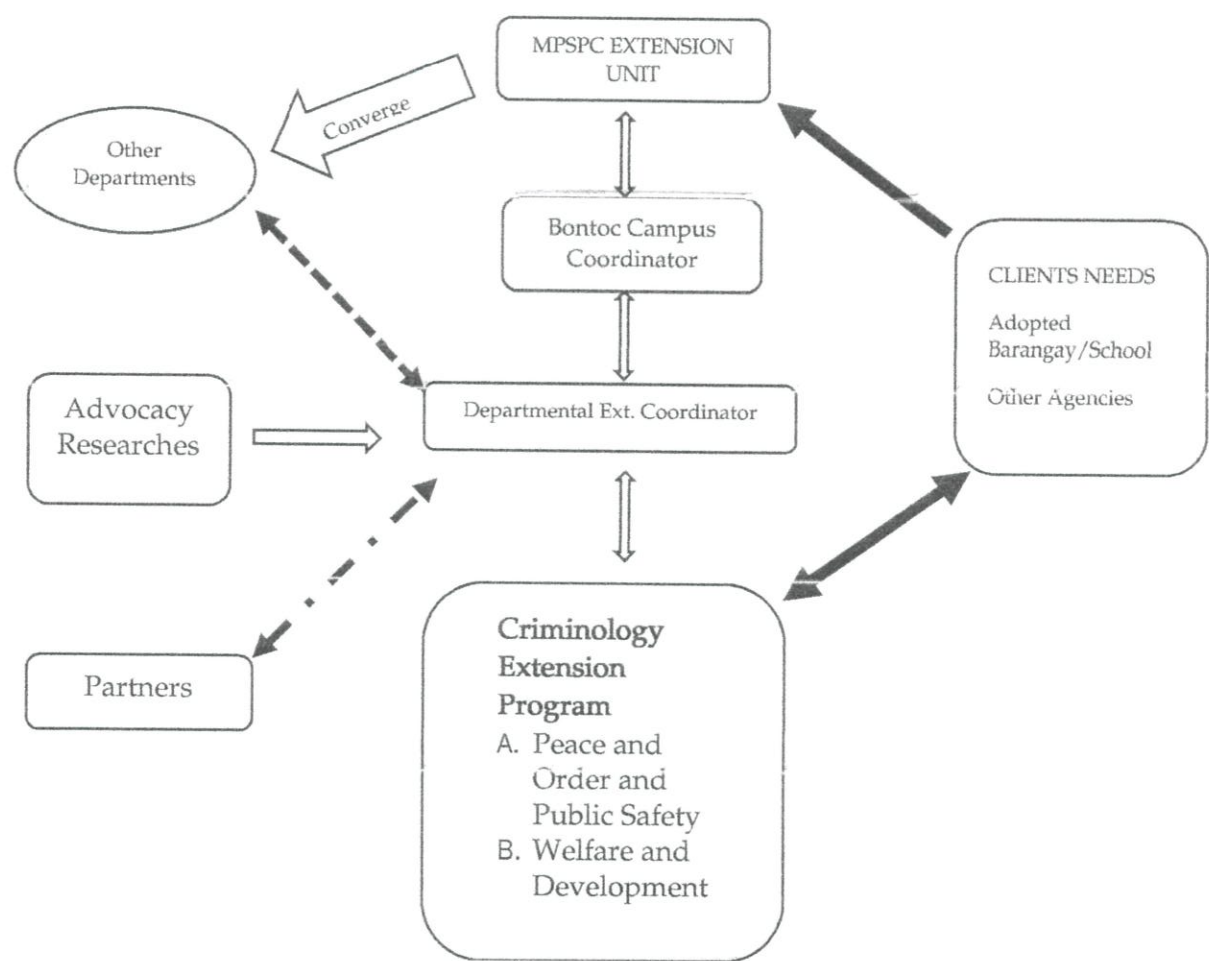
MPSPC EXTENSION UNIT

Converge

Other Departments

Bontoc Campus Coordinator

CLIENTS NEEDS

Adopted Barangay/School

Other Agencies

Advocacy Researches

Departmental Ext. Coordinator

Partners

Criminology Extension Program

A. Peace and Order and Public Safety

B. Welfare and Development